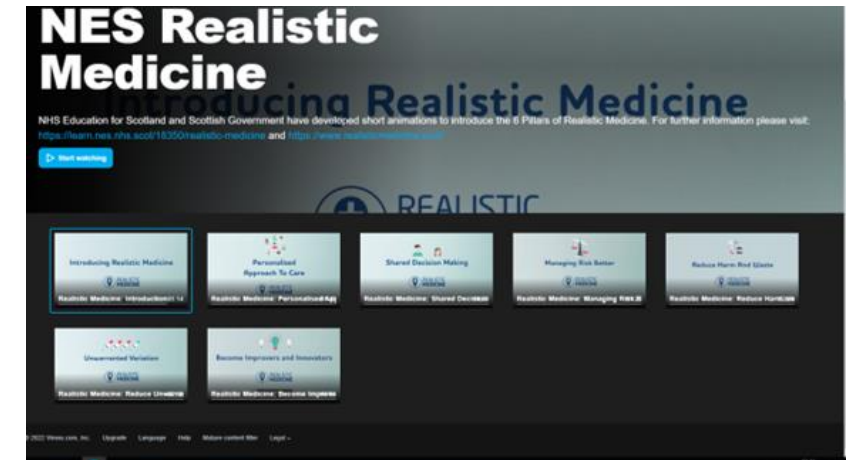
NES Realistic Medicine

Introducing Realistic Medicine

NHS Education for Scotland and Scottish Government have developed short animations to introduce the 6 Pillars of Realistic Medicine. For further information please visit: https://learn.nes.nhs.scot/18350/realistic-medicine and https://www.realisticmedicine.scot/

Start watching

REALISTIC

Introducing Realistic Medicine
REALISTIC MEDICINE
Realistic Medicine: Introduction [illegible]

Personalised Approach To Care
REALISTIC MEDICINE
Realistic Medicine: Personalised Ap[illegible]

Shared Decision Making
REALISTIC MEDICINE
Realistic Medicine: Shared Decision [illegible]

Managing Risk Better
REALISTIC MEDICINE
Realistic Medicine: Managing Risk B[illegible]

Reduce Harm And Waste
REALISTIC MEDICINE
Realistic Medicine: Reduce Harm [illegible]

Unwarranted Variation
REALISTIC MEDICINE
Realistic Medicine: Reduce Unwarra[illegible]

Become Improvers and Innovators
REALISTIC MEDICINE
Realistic Medicine: Become Improv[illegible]

© 2022 Vimeo.com, Inc. Upgrade Language Help Mature content filter Layout